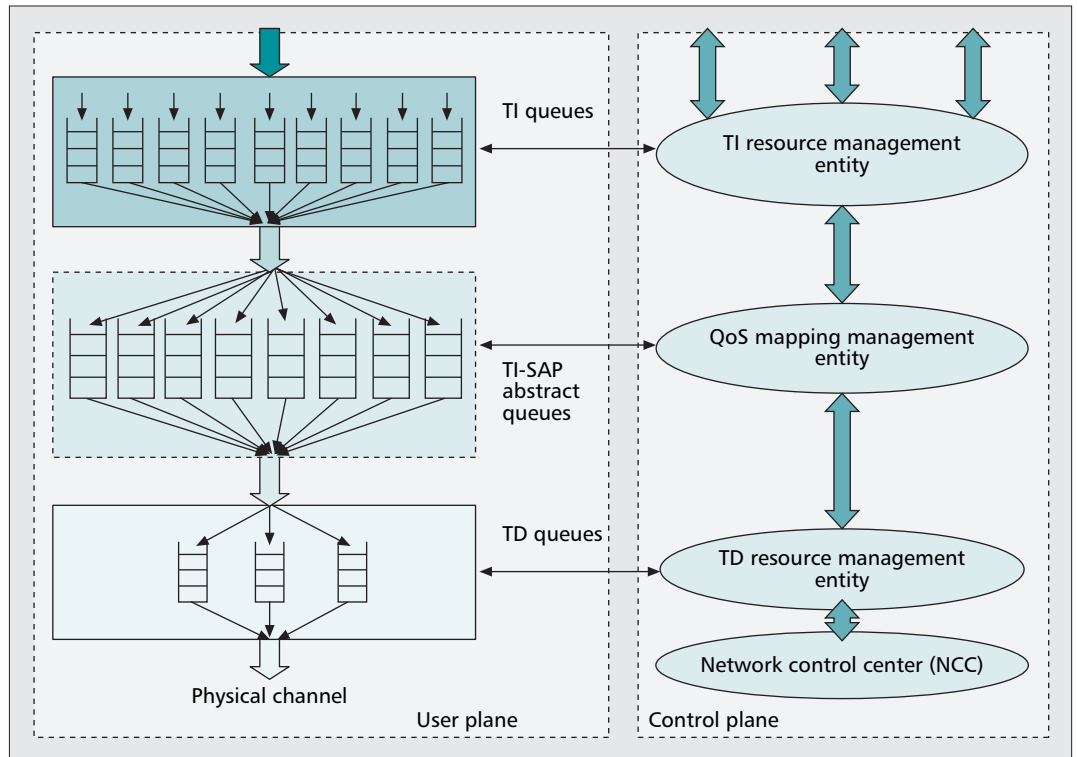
TI queues

TI resource management entity

TI-SAP abstract queues

QoS mapping management entity

TD queues

TD resource management entity

Network control center (NCC)

Physical channel

User plane

Control plane